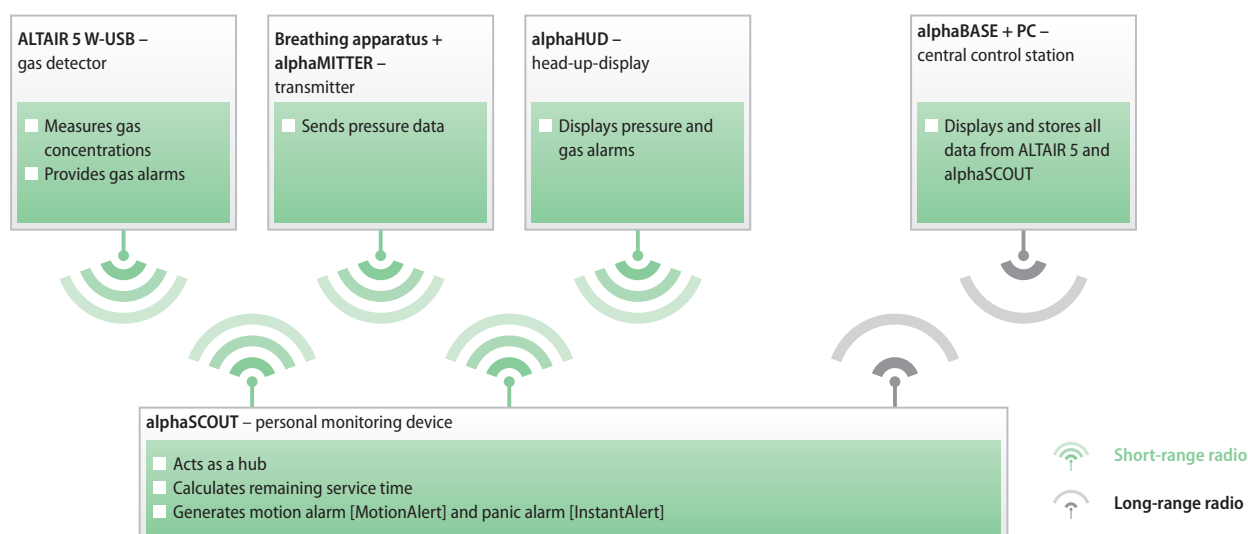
**ALTAIR 5 W-USB** –
gas detector

- Measures gas concentrations
- Provides gas alarms

**Breathing apparatus + alphaMITTER** –
transmitter

- Sends pressure data

**alphaHUD** –
head-up-display

- Displays pressure and gas alarms

**alphaBASE + PC** –
central control station

- Displays and stores all data from ALTAIR 5 and alphaSCOUT

**alphaSCOUT** – personal monitoring device

- Acts as a hub
- Calculates remaining service time
- Generates motion alarm [MotionAlert] and panic alarm [InstantAlert]

Short-range radio

Long-range radio